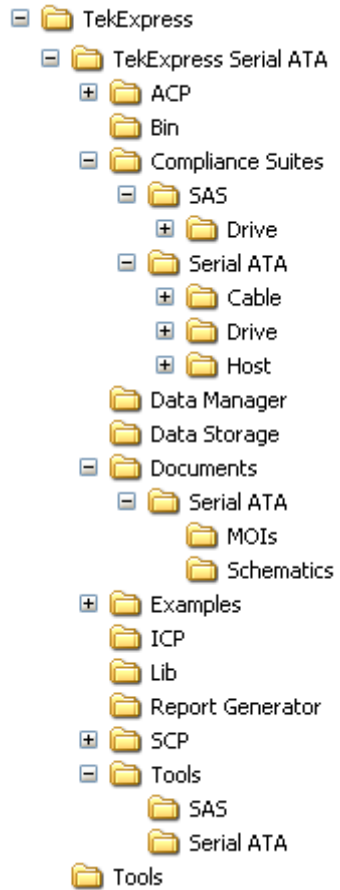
TekExpress
TekExpress Serial ATA
ACP
Bin
Compliance Suites
SAS
Drive
Serial ATA
Cable
Drive
Host
Data Manager
Data Storage
Documents
Serial ATA
MOIs
Schematics
Examples
ICP
Lib
Report Generator
SCP
Tools
SAS
Serial ATA
Tools